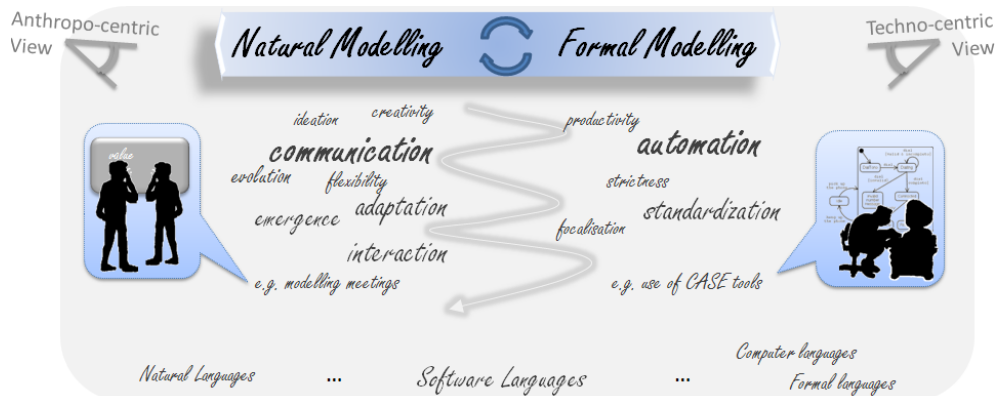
Anthropo-centric View

Natural Modelling

Formal Modelling

Techno-centric View

ideation
creativity
communication
evolution
flexibility
emergence
adaptation
interaction
e.g. modelling meetings

value

productivity
automation
strictness
standardization
focalisation
e.g. use of CASE tools

Natural Languages ... Software Languages ... Computer languages Formal languages